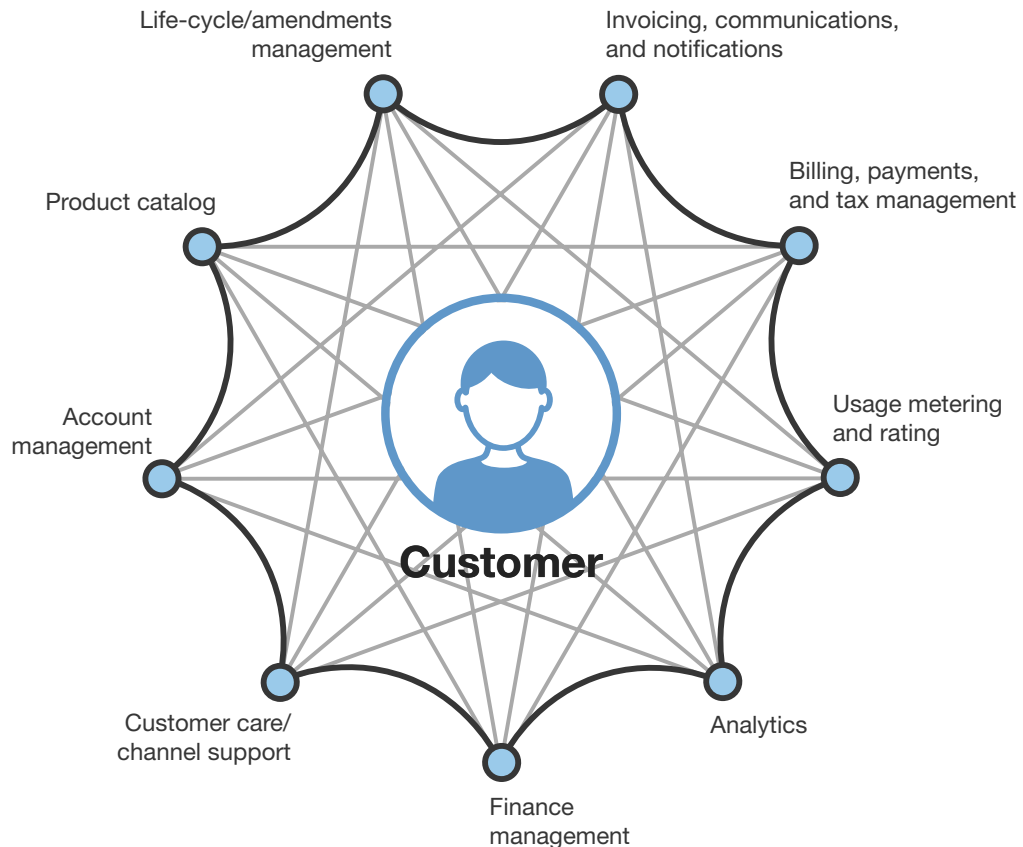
Life-cycle/amendments management

Invoicing, communications, and notifications

Product catalog

Billing, payments, and tax management

Account management

Usage metering and rating

Customer

Customer care/ channel support

Analytics

Finance management